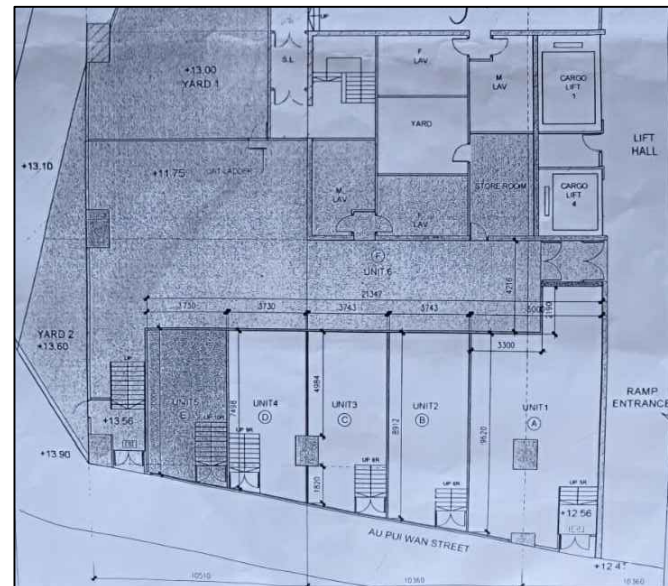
+13.00
YARD 1

S.L.

F
LAV

M
LAV

CARGO
LIFT
1

LIFT
HALL

YARD

+13.10

+11.75

CAT LADDER

M
LAV

F
LAV

STORE ROOM

CARGO
LIFT
4

F
UNIT 6

4216

21347

3730

3730

3743

3743

5000

2150

3300

YARD 2
+13.60

UNIT5
E

UNIT4
D

4984

UNIT3
C

UNIT2
B

UNIT1
A

RAMP
ENTRANCE

+13.56

7498

8912

9520

1820

UP 5R

UP 5R

UP 5R

UP 5R

UP 5R

+13.90

+12.56

AU PUI WAN STREET

+12.4

10510

10360

10360